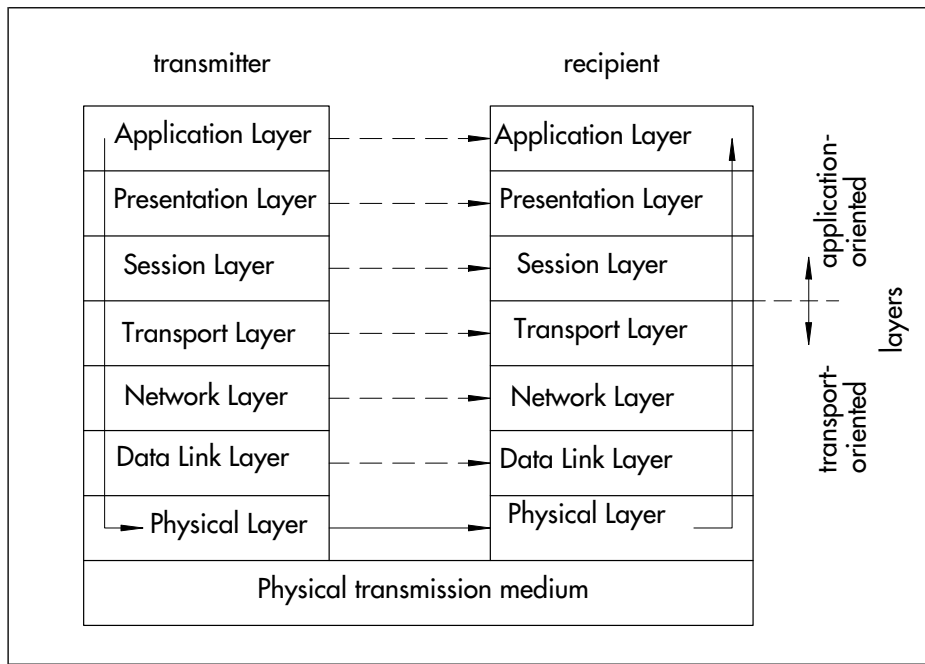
transmitter

recipient

Application Layer

Presentation Layer

Session Layer

Transport Layer

Network Layer

Data Link Layer

Physical Layer

Application Layer

Presentation Layer

Session Layer

Transport Layer

Network Layer

Data Link Layer

Physical Layer

Physical transmission medium

application-oriented

layers

transport-oriented